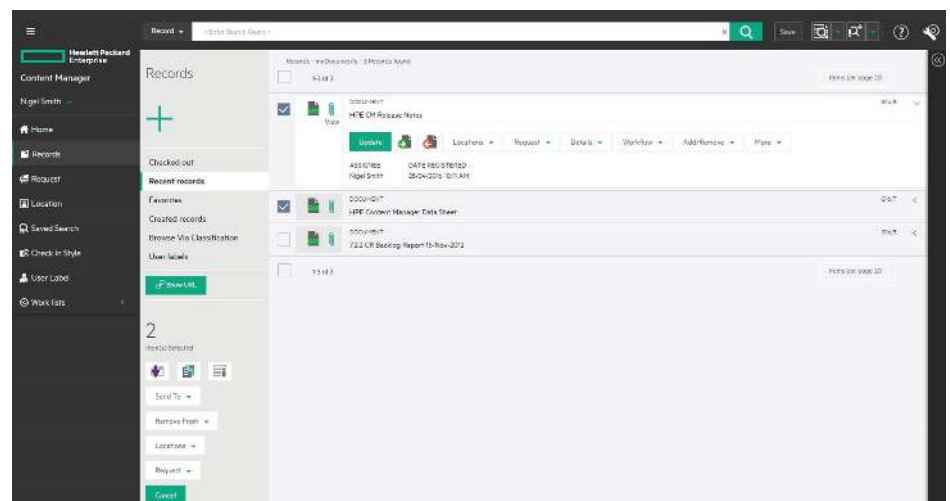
Record ▾ <Enter Search Query> Save

Hewlett Packard Enterprise

Content Manager

Nigel Smith

Home

Records

Request

Location

Saved Search

Check in Style

User Label

Work lists

Records

Checked out

Recent records

Favorites

Created records

Browse Via Classification

User labels

Show URL

2

Records Selected

Send To ▾

Remove From ▾

Locations ▾

Request ▾

Cancel

Records › my Documents › 3 Records found

1-3 of 3

Items per page 10

DOCUMENT

HPE CM Release Notes

View

Update Locations ▾ Request ▾ Details ▾ Workflow ▾ Add/Remove ▾ More ▾

ASSIGNEE Nigel Smith

DATE REGISTERED 28/04/2016 10:11 AM

DOCUMENT

HPE Content Manager Data Sheet

DOCUMENT

7.3.3 CR Backlog Report 15-Nov-2012

1-3 of 3

Items per page 10